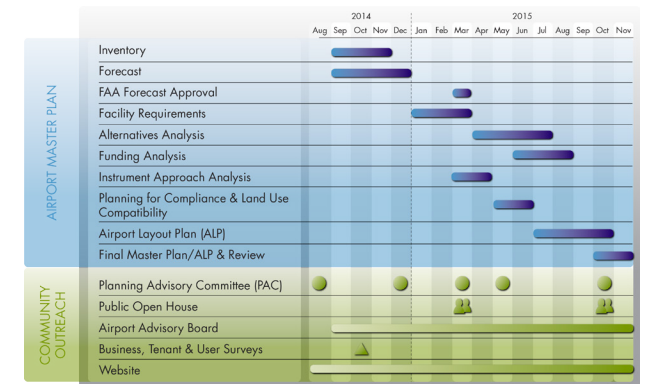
2014 2015

Aug Sep Oct Nov Dec Jan Feb Mar Apr May Jun Jul Aug Sep Oct Nov

AIRPORT MASTER PLAN

Inventory

Forecast

FAA Forecast Approval

Facility Requirements

Alternatives Analysis

Funding Analysis

Instrument Approach Analysis

Planning for Compliance & Land Use Compatibility

Airport Layout Plan (ALP)

Final Master Plan/ALP & Review

COMMUNITY OUTREACH

Planning Advisory Committee (PAC)

Public Open House

Airport Advisory Board

Business, Tenant & User Surveys

Website